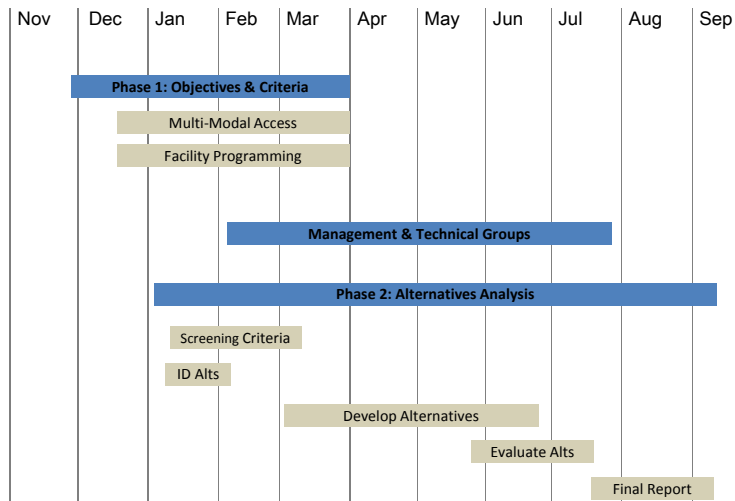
Nov Dec Jan Feb Mar Apr May Jun Jul Aug Sep

Phase 1: Objectives & Criteria

Multi-Modal Access

Facility Programming

Management & Technical Groups

Phase 2: Alternatives Analysis

Screening Criteria

ID Alts

Develop Alternatives

Evaluate Alts

Final Report